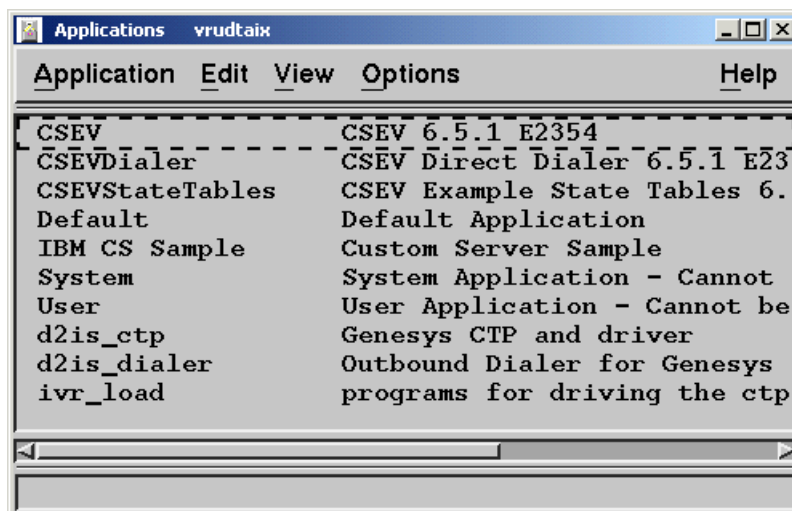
Applications vrudtaix

Application Edit View Options Help

| | |
|---|---|
| CSEV | CSEV 6.5.1 E2354 |
| CSEVDialer | CSEV Direct Dialer 6.5.1 E23 |
| CSEVStateTables | CSEV Example State Tables 6. |
| Default | Default Application |
| IBM CS Sample | Custom Server Sample |
| System | System Application - Cannot |
| User | User Application - Cannot be |
| d2is_ctp | Genesys CTP and driver |
| d2is_dialer | Outbound Dialer for Genesys |
| ivr_load | programs for driving the ctp |